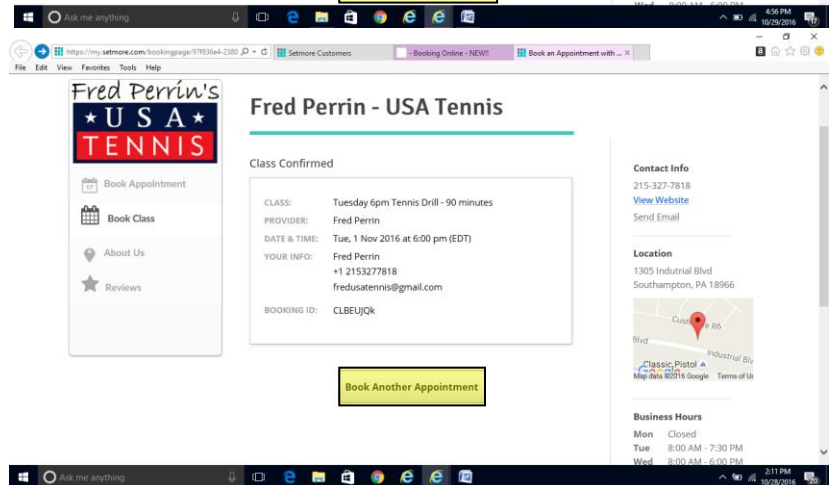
Ask me anything

4:56 PM 10/29/2016

https://my.setmore.com/bookingpage/97f836e4-2380

Setmore Customers

- Booking Online - NEW!!

Book an Appointment with ...

File Edit View Favorites Tools Help

Fred Perrin's
★ U S A ★
TENNIS

Book Appointment

Book Class

About Us

Reviews

Fred Perrin - USA Tennis

Class Confirmed

| | |
|---|---|
| CLASS: | Tuesday 6pm Tennis Drill - 90 minutes |
| PROVIDER: | Fred Perrin |
| DATE & TIME: | Tue, 1 Nov 2016 at 6:00 pm (EDT) |
| YOUR INFO: | Fred Perrin<br>+1 2153277818<br>fredusatennis@gmail.com |
| BOOKING ID: | CLBEUJQk |

Book Another Appointment

Contact Info

215-327-7818

View Website

Send Email

Location

1305 Indutrial Blvd
Southampton, PA 18966

Cust e R6

Blvd

Industrial Blv

Classic Pistol

Map data ©2016 Google Terms of Us

Business Hours

| | |
|---|---|
| Mon | Closed |
| Tue | 8:00 AM - 7:30 PM |
| Wed | 8:00 AM - 6:00 PM |

Ask me anything

2:11 PM 10/28/2016